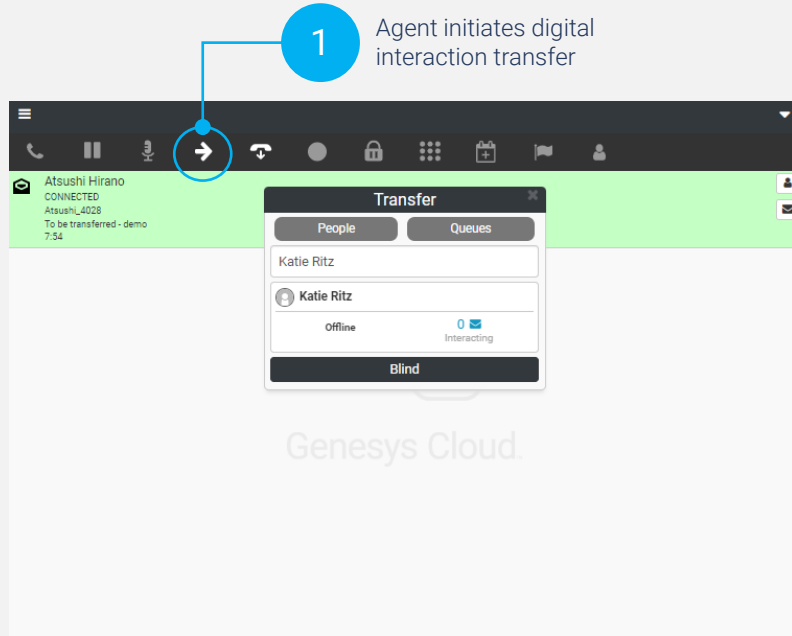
1

Agent initiates digital interaction transfer

Atsushi Hirano
CONNECTED
Atsushi_4028
To be transferred - demo
7:54

Transfer

People

Queues

Katie Ritz

Katie Ritz

Offline

0

Interacting

Blind

Genesys Cloud.